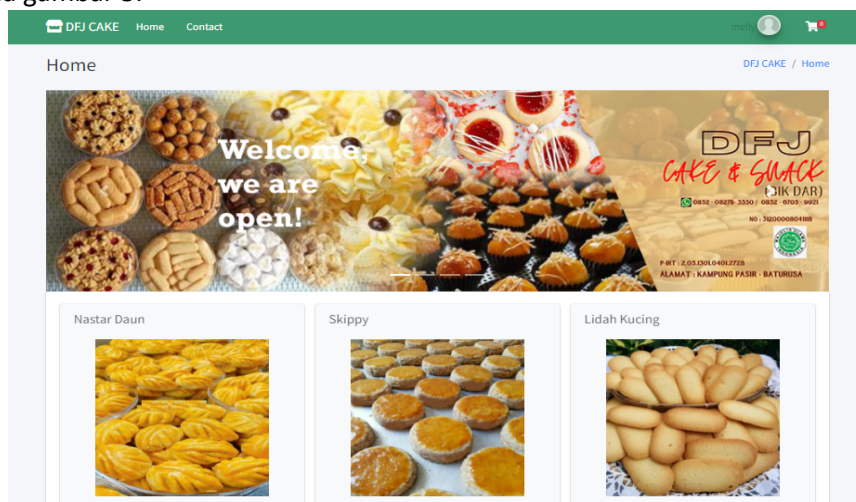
DFJ CAKE Home Contact melly 0

Home

DFJ CAKE / Home

Welcome, we are open!

DFJ CAKE & SNACK (BIK DAR)

0852 - 08278 - 3350 / 0852 - 6703 - 9921

NO : 3120000804188

P-IRT : 2.05.1301.04.01.2728

ALAMAT : KAMPUNG PASIR - BATURUSA

Nastar Daun

Skippy

Lidah Kucing